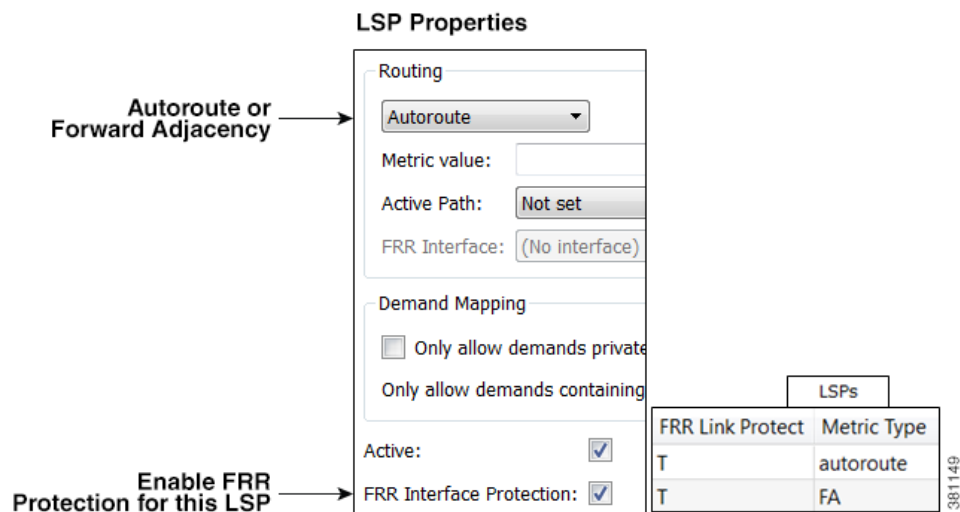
LSP Properties

Autoroute or Forward Adjacency

Routing

Autoroute

Metric value:

Active Path: Not set

FRR Interface: (No interface)

Demand Mapping

Only allow demands private

Only allow demands containing

Active:

Enable FRR Protection for this LSP

FRR Interface Protection:

LSPs

| FRR Link Protect | Metric Type |
|---|---|
| T | autoroute |
| T | FA |

381149